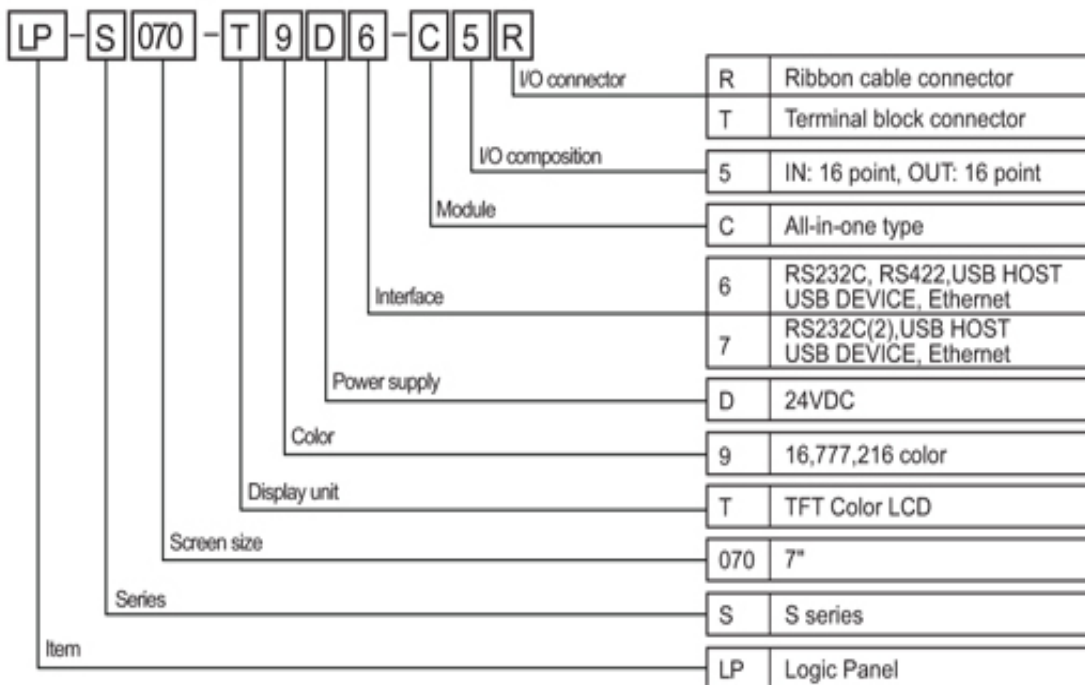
LP - S 070 - T 9 D 6 - C 5 R

I/O connector

| R | Ribbon cable connector |
|---|---|
| T | Terminal block connector |

I/O composition

| 5 | IN: 16 point, OUT: 16 point |
|---|---|

Module

| C | All-in-one type |
|---|---|

Interface

| 6 | RS232C, RS422,USB HOST USB DEVICE, Ethernet |
|---|---|
| 7 | RS232C(2),USB HOST USB DEVICE, Ethernet |

Power supply

| D | 24VDC |
|---|---|

Color

| 9 | 16,777,216 color |
|---|---|

Display unit

| T | TFT Color LCD |
|---|---|

Screen size

| 070 | 7" |
|---|---|

Series

| S | S series |
|---|---|

Item

| LP | Logic Panel |
|---|---|